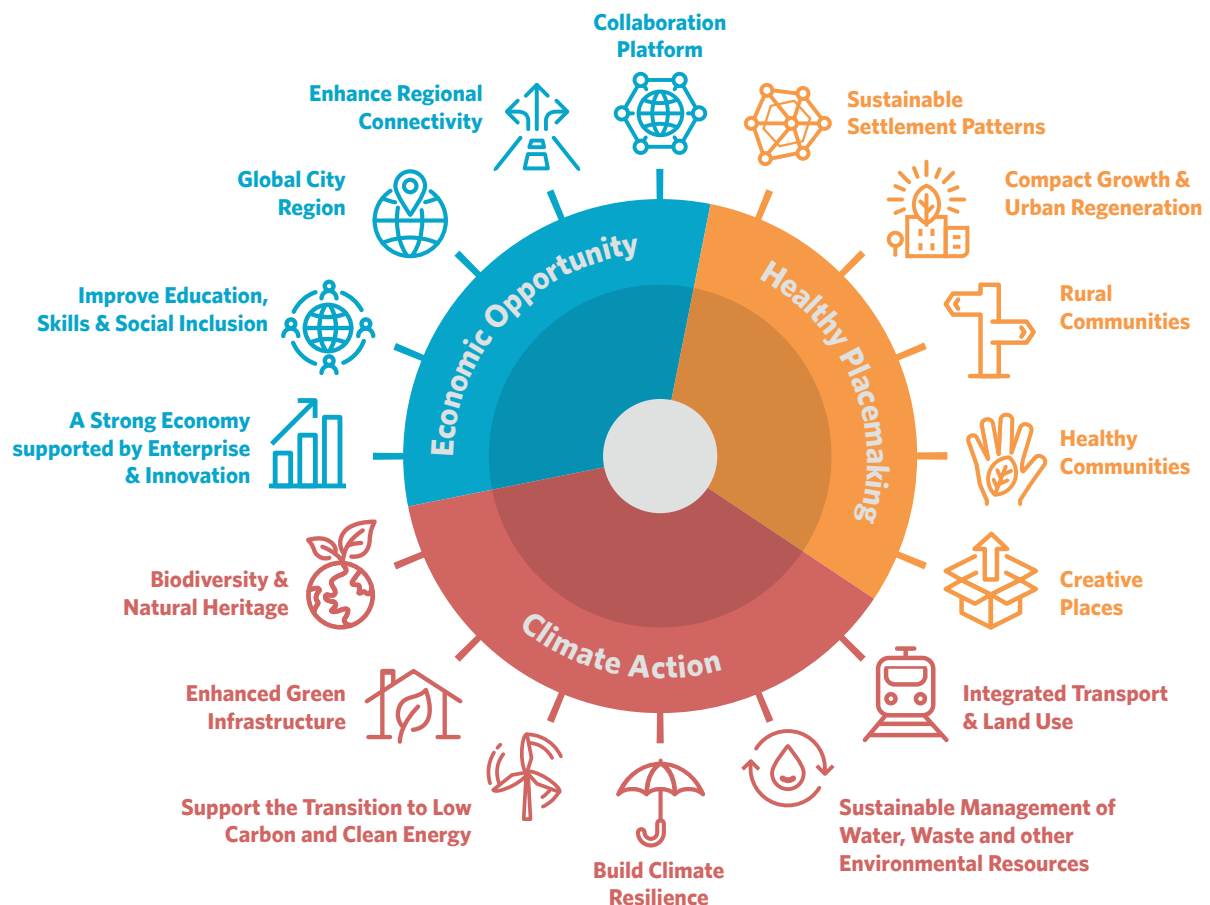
Collaboration Platform

Sustainable Settlement Patterns

Compact Growth & Urban Regeneration

Rural Communities

Healthy Communities

Creative Places

Integrated Transport & Land Use

Sustainable Management of Water, Waste and other Environmental Resources

Build Climate Resilience

Support the Transition to Low Carbon and Clean Energy

Enhanced Green Infrastructure

Biodiversity & Natural Heritage

A Strong Economy supported by Enterprise & Innovation

Improve Education, Skills & Social Inclusion

Global City Region

Enhance Regional Connectivity

Economic Opportunity

Healthy Placemaking

Climate Action